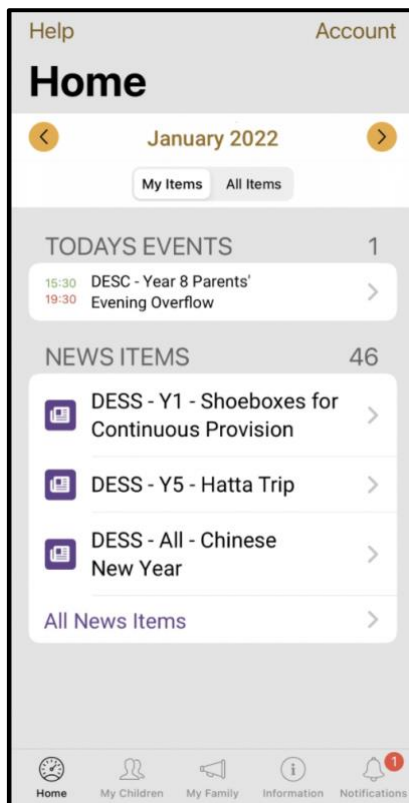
Help

Account

Home

January 2022

My Items

All Items

TODAYS EVENTS

1

15:30
19:30

DESC - Year 8 Parents' Evening Overflow

NEWS ITEMS

46

DESS - Y1 - Shoeboxes for Continuous Provision

DESS - Y5 - Hatta Trip

DESS - All - Chinese New Year

All News Items

Home

My Children

My Family

Information

1

Notifications